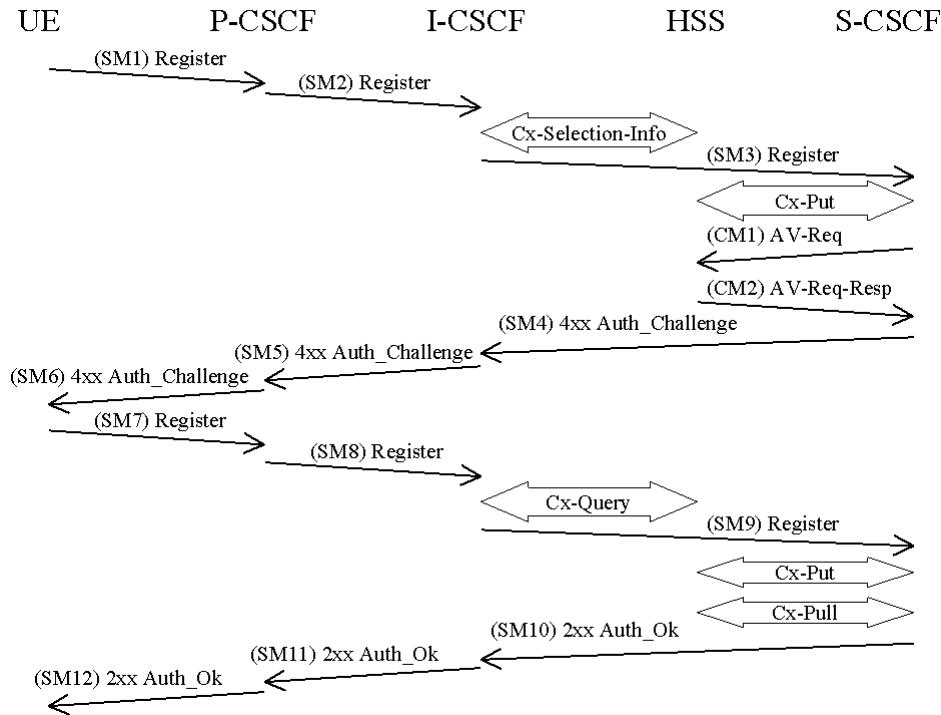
UE P-CSCF I-CSCF HSS S-CSCF

(SM1) Register
(SM2) Register
Cx-Selection-Info
(SM3) Register
Cx-Put
(CM1) AV-Req
(CM2) AV-Req-Resp
(SM4) 4xx Auth_Challenge
(SM5) 4xx Auth_Challenge
(SM6) 4xx Auth_Challenge
(SM7) Register
(SM8) Register
Cx-Query
(SM9) Register
Cx-Put
Cx-Pull
(SM10) 2xx Auth_Ok
(SM11) 2xx Auth_Ok
(SM12) 2xx Auth_Ok